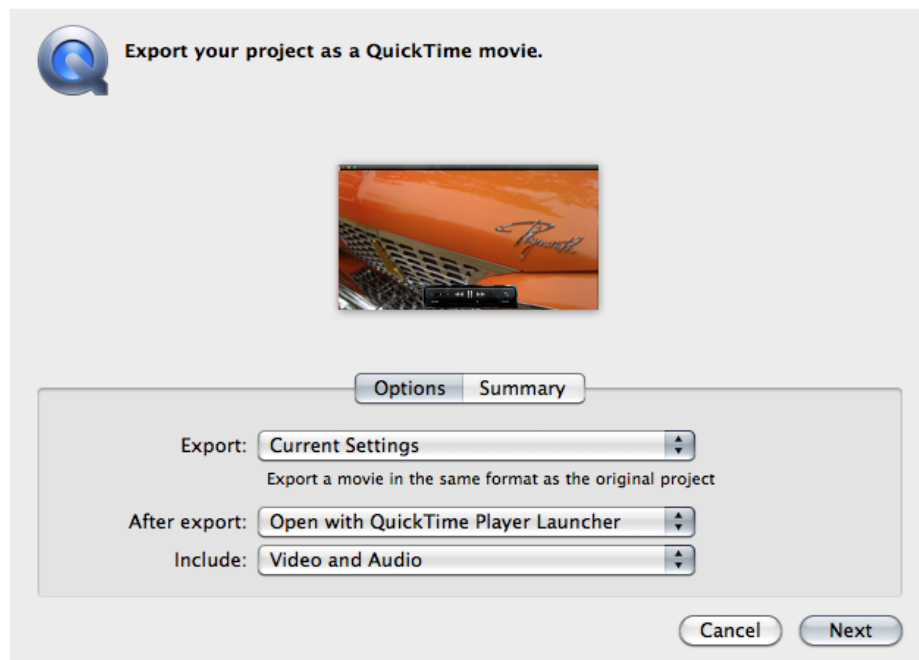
Export your project as a QuickTime movie.

Plymouth

Options Summary

Export: Current Settings

Export a movie in the same format as the original project

After export: Open with QuickTime Player Launcher

Include: Video and Audio

Cancel Next